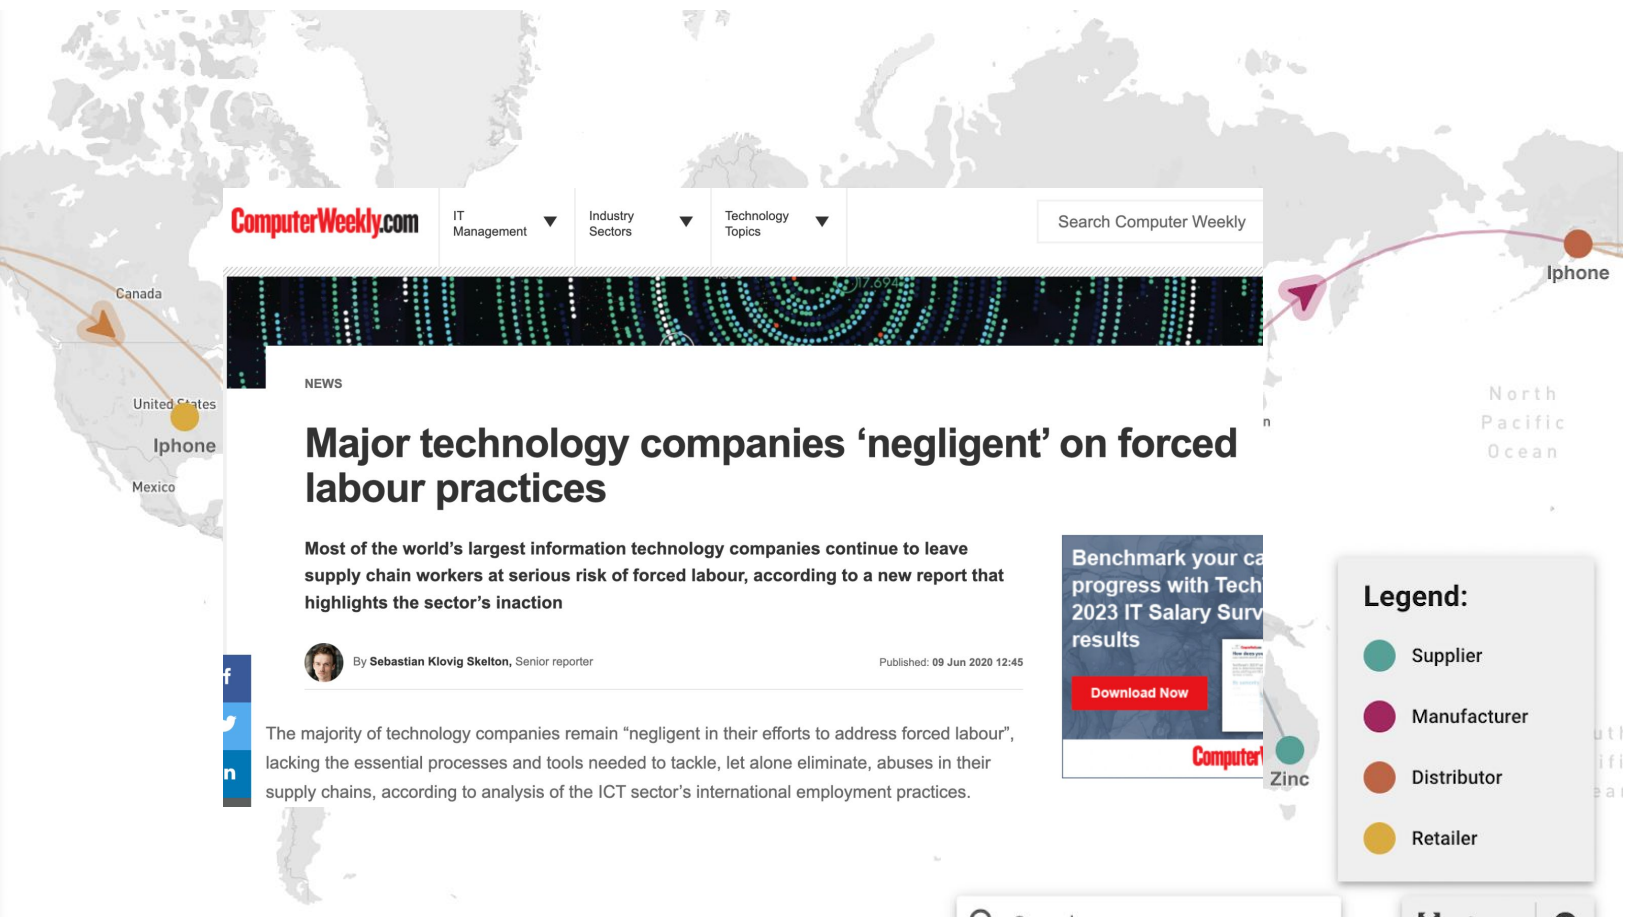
Canada

United States

Iphone

Mexico

ComputerWeekly.com

IT Management

Industry Sectors

Technology Topics

Search Computer Weekly

Iphone

North Pacific Ocean

NEWS

Major technology companies ‘negligent’ on forced labour practices

Most of the world’s largest information technology companies continue to leave supply chain workers at serious risk of forced labour, according to a new report that highlights the sector’s inaction

By Sebastian Klovig Skelton, Senior reporter

Published: 09 Jun 2020 12:45

The majority of technology companies remain “negligent in their efforts to address forced labour”, lacking the essential processes and tools needed to tackle, let alone eliminate, abuses in their supply chains, according to analysis of the ICT sector’s international employment practices.

Benchmark your ca progress with Tech 2023 IT Salary Surv results

Download Now

Computer

Zinc

Legend:

Supplier

Manufacturer

Distributor

Retailer